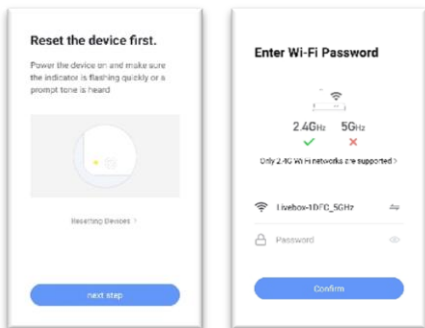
Reset the device first.

Power the device on and make sure the indicator is flashing quickly or a prompt tone is heard

Resetting Devices >

next step

Enter Wi-Fi Password

2.4GHz

5GHz

Only 2.4G Wi-Fi networks are supported >

Livebox-1DFC_5GHz

Password

Confirm